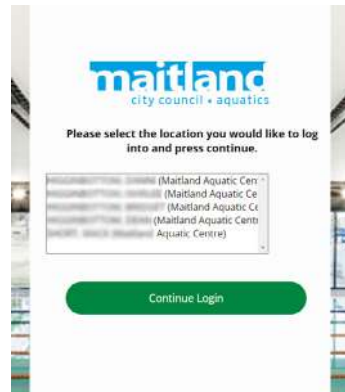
maitland
city council • aquatics

Please select the location you would like to log into and press continue.

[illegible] (Maitland Aquatic Cen
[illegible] (Maitland Aquatic Ce
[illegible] (Maitland Aquatic Ce
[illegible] (Maitland Aquatic Centi
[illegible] Aquatic Centre)

Continue Login